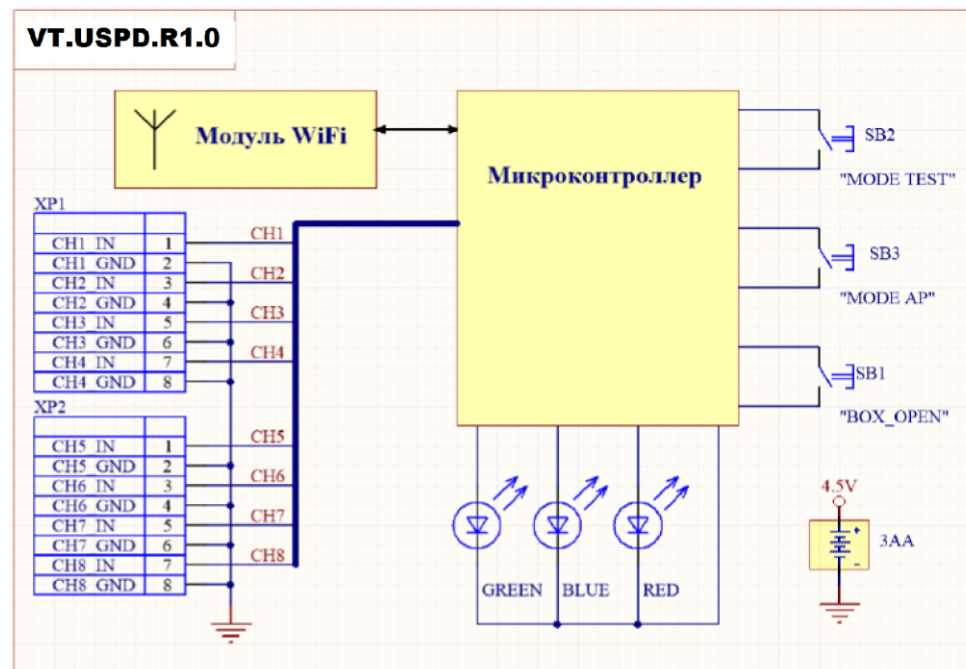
VT.USPD.R1.0

Модуль WiFi

Микроконтроллер

SB2
"MODE TEST"

SB3
"MODE AP"

SB1
"BOX_OPEN"

XP1

| CH1_IN | 1 |
|---|---|
| CH1_GND | 2 |
| CH2_IN | 3 |
| CH2_GND | 4 |
| CH3_IN | 5 |
| CH3_GND | 6 |
| CH4_IN | 7 |
| CH4_GND | 8 |

XP2

| CH5_IN | 1 |
|---|---|
| CH5_GND | 2 |
| CH6_IN | 3 |
| CH6_GND | 4 |
| CH7_IN | 5 |
| CH7_GND | 6 |
| CH8_IN | 7 |
| CH8_GND | 8 |

CH1
CH2
CH3
CH4
CH5
CH6
CH7
CH8

GREEN BLUE RED

4.5V
3AA